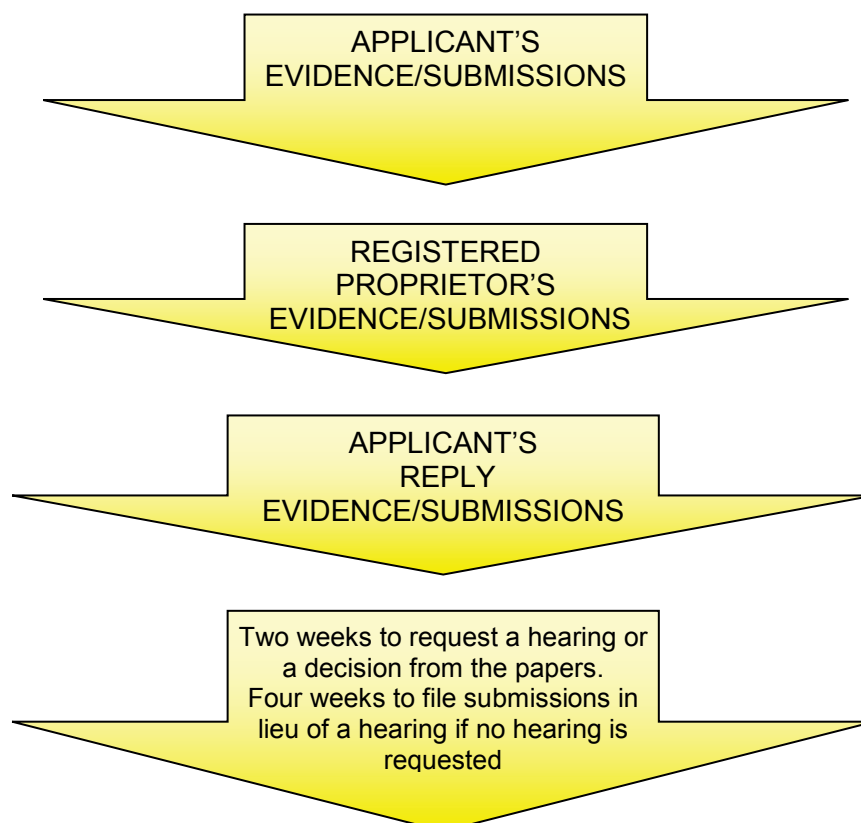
APPLICANT'S EVIDENCE/SUBMISSIONS

REGISTERED PROPRIETOR'S EVIDENCE/SUBMISSIONS

APPLICANT'S REPLY EVIDENCE/SUBMISSIONS

Two weeks to request a hearing or a decision from the papers. Four weeks to file submissions in lieu of a hearing if no hearing is requested